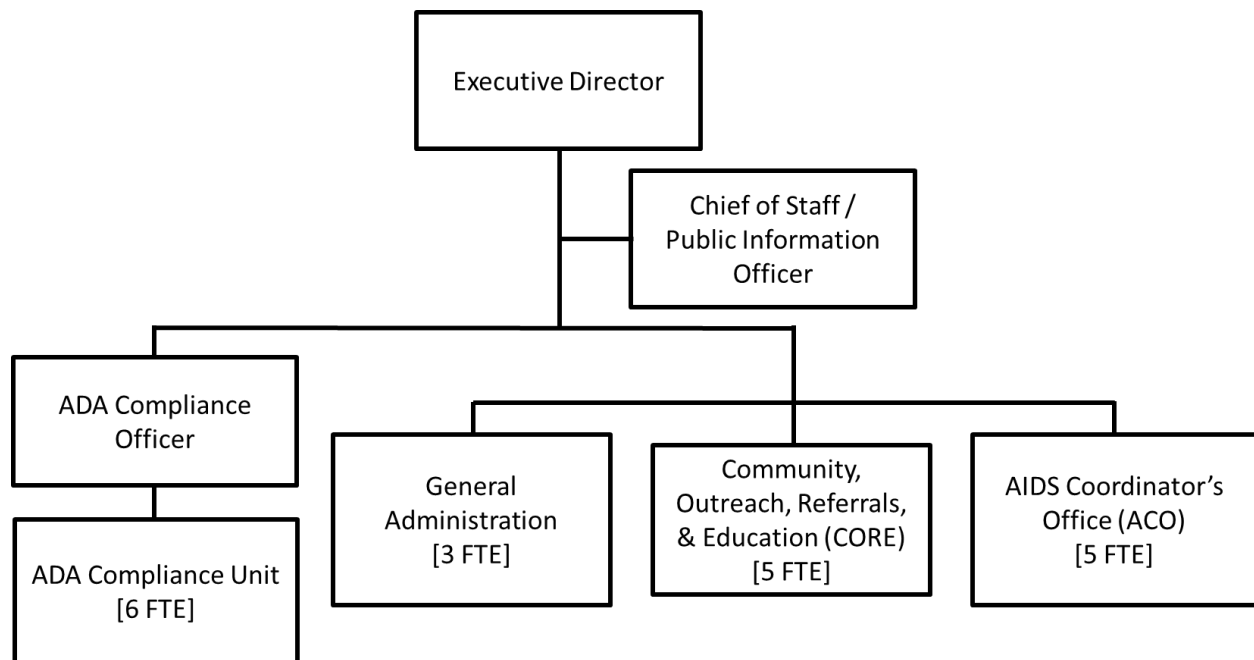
Executive Director

Chief of Staff / Public Information Officer

ADA Compliance Officer

ADA Compliance Unit [6 FTE]

General Administration [3 FTE]

Community, Outreach, Referrals, & Education (CORE) [5 FTE]

AIDS Coordinator's Office (ACO) [5 FTE]